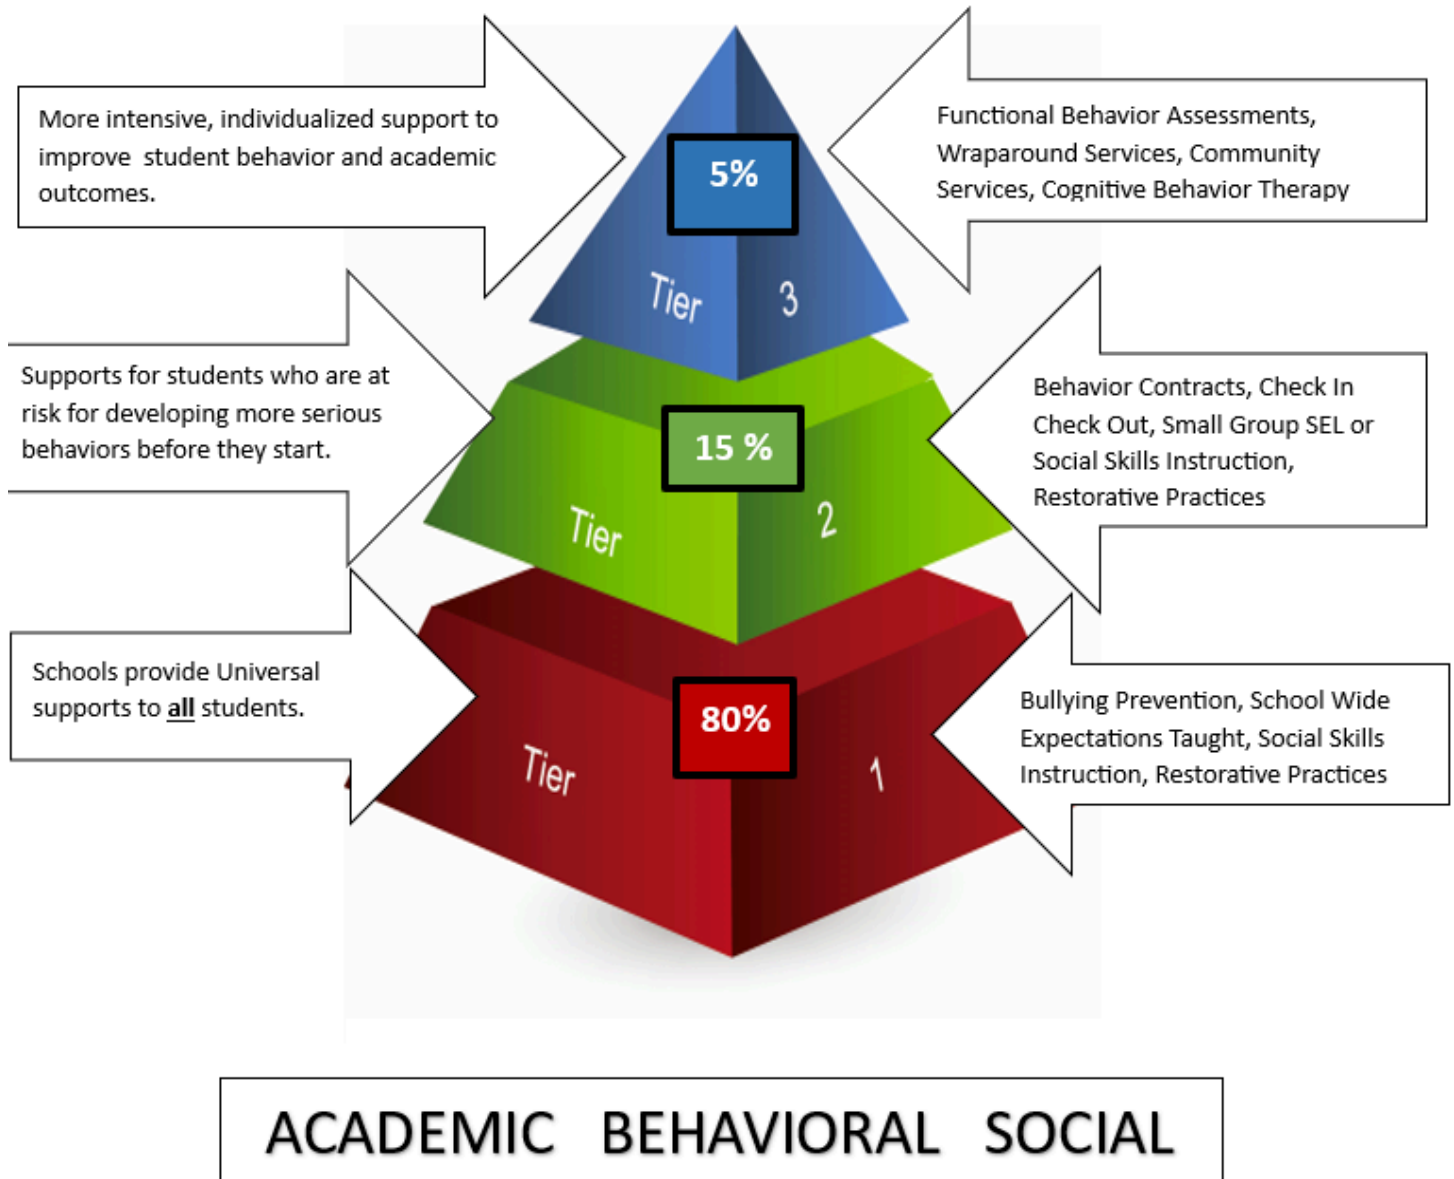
More intensive, individualized support to improve student behavior and academic outcomes.

5%

Tier 3

Functional Behavior Assessments, Wraparound Services, Community Services, Cognitive Behavior Therapy

Supports for students who are at risk for developing more serious behaviors before they start.

15 %

Tier 2

Behavior Contracts, Check In Check Out, Small Group SEL or Social Skills Instruction, Restorative Practices

Schools provide Universal supports to **all** students.

80%

Tier 1

Bullying Prevention, School Wide Expectations Taught, Social Skills Instruction, Restorative Practices

ACADEMIC BEHAVIORAL SOCIAL